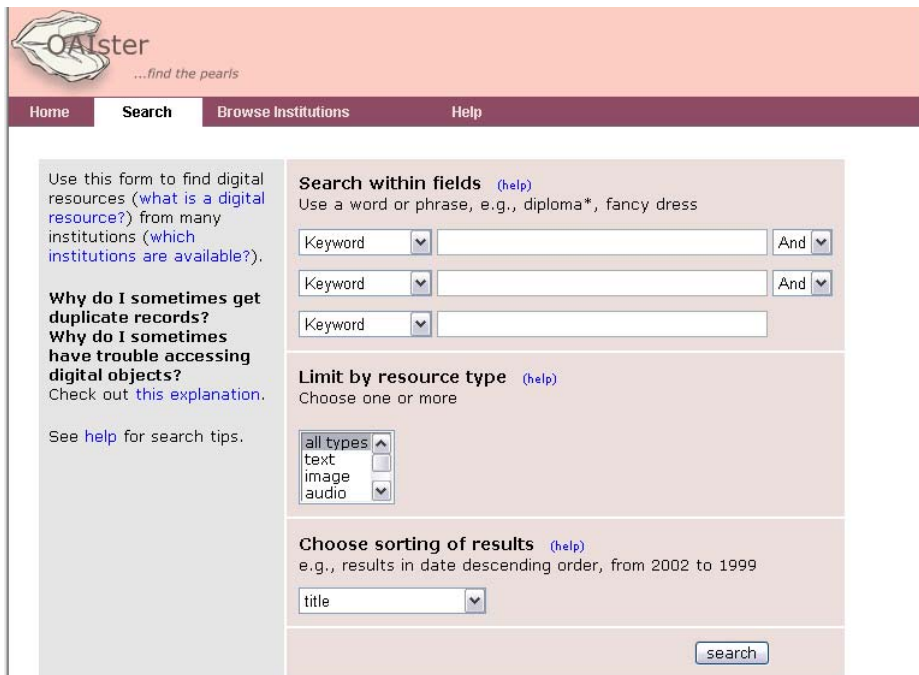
OAIster
...find the pearls

Home Search Browse Institutions Help

Use this form to find digital resources (what is a digital resource?) from many institutions (which institutions are available?).

Why do I sometimes get duplicate records?
Why do I sometimes have trouble accessing digital objects?
Check out this explanation.

See help for search tips.

Search within fields (help)
Use a word or phrase, e.g., diploma*, fancy dress

Keyword And
Keyword And
Keyword

Limit by resource type (help)
Choose one or more

all types
text
image
audio

Choose sorting of results (help)
e.g., results in date descending order, from 2002 to 1999

title

search